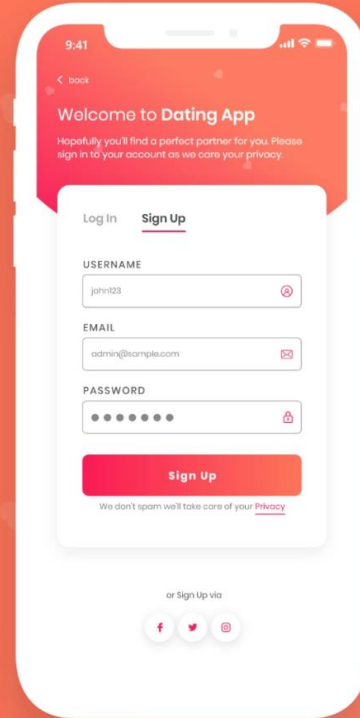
9:41

< back

Welcome to Dating App

Hopefully you'll find a perfect partner for you. Please sign in to your account as we care your privacy.

Log In Sign Up

USERNAME

john123

EMAIL

admin@sample.com

PASSWORD

●●●●●●●

Sign Up

We don't spam we'll take care of your Privacy

or Sign Up via

f